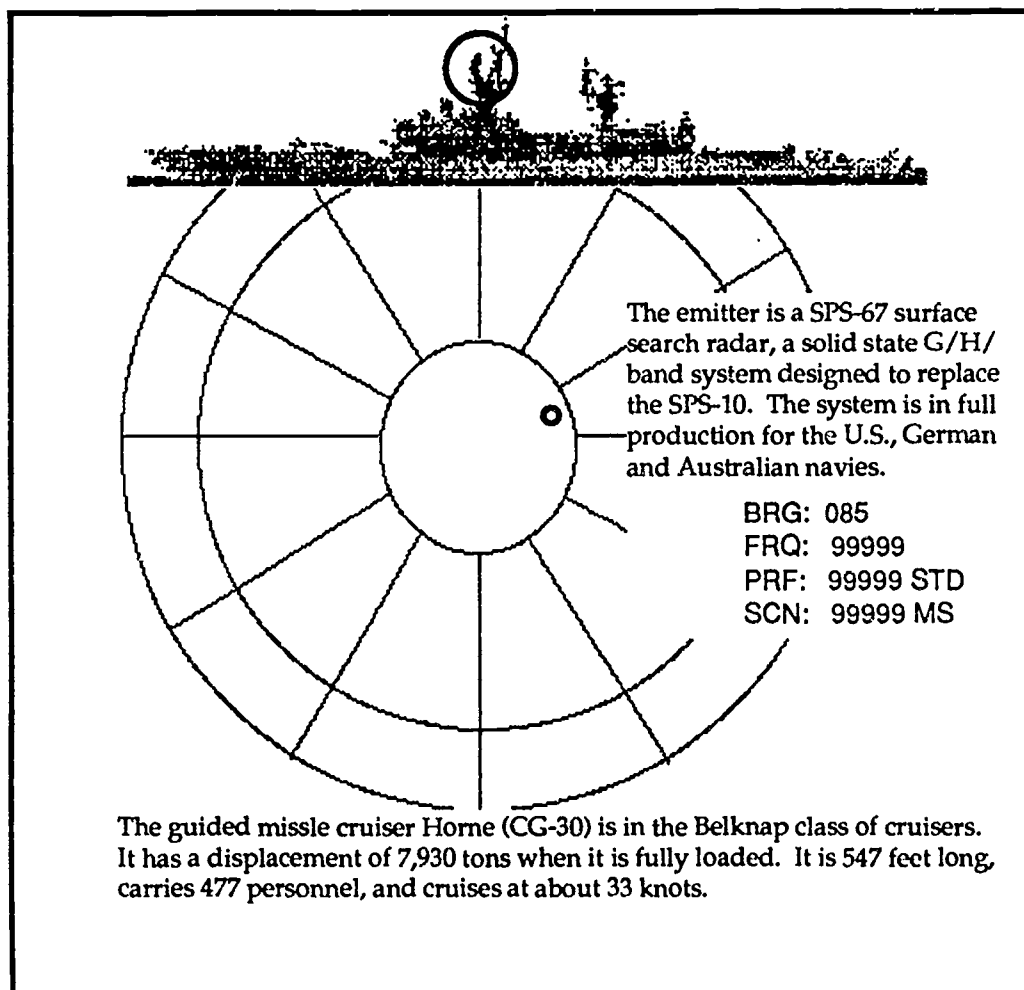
The emitter is a SPS-67 surface search radar, a solid state G/H/ band system designed to replace the SPS-10. The system is in full production for the U.S., German and Australian navies.

BRG: 085
FRQ: 99999
PRF: 99999 STD
SCN: 99999 MS

The guided missle cruiser Horne (CG-30) is in the Belknap class of cruisers. It has a displacement of 7,930 tons when it is fully loaded. It is 547 feet long, carries 477 personnel, and cruises at about 33 knots.